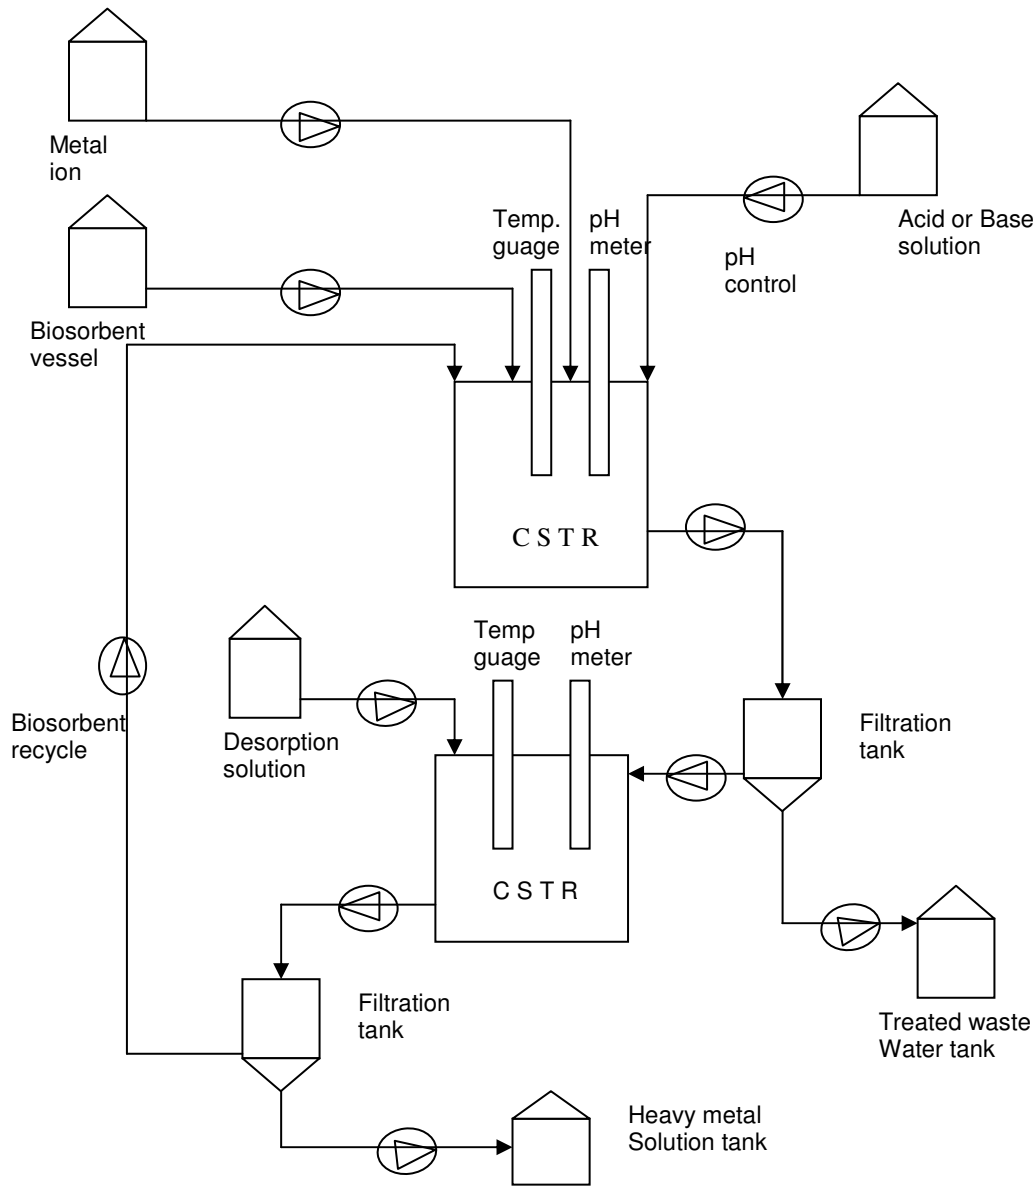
Metal ion

Temp. guage

pH meter

pH control

Acid or Base solution

Biosorbent vessel

C S T R

Temp guage

pH meter

Biosorbent recycle

Desorption solution

Filtration tank

C S T R

Filtration tank

Treated waste Water tank

Heavy metal Solution tank